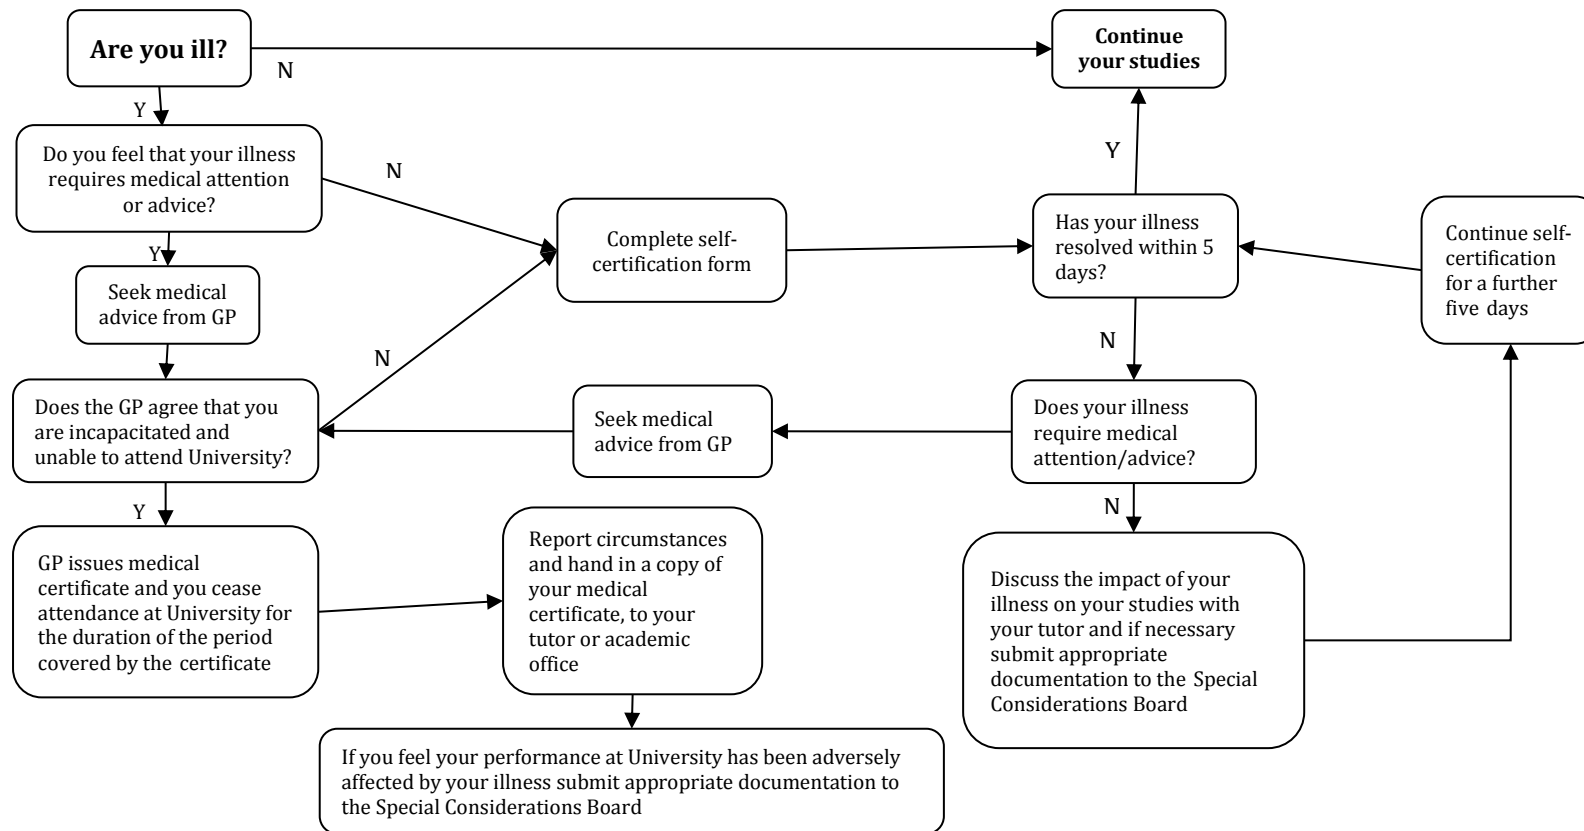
Are you ill?

N

Continue your studies

Y

Do you feel that your illness requires medical attention or advice?

N

Y

Seek medical advice from GP

Complete self-certification form

Has your illness resolved within 5 days?

Y

Continue self-certification for a further five days

N

N

Does the GP agree that you are incapacitated and unable to attend University?

Seek medical advice from GP

Does your illness require medical attention/advice?

Y

N

GP issues medical certificate and you cease attendance at University for the duration of the period covered by the certificate

Report circumstances and hand in a copy of your medical certificate, to your tutor or academic office

Discuss the impact of your illness on your studies with your tutor and if necessary submit appropriate documentation to the Special Considerations Board

If you feel your performance at University has been adversely affected by your illness submit appropriate documentation to the Special Considerations Board